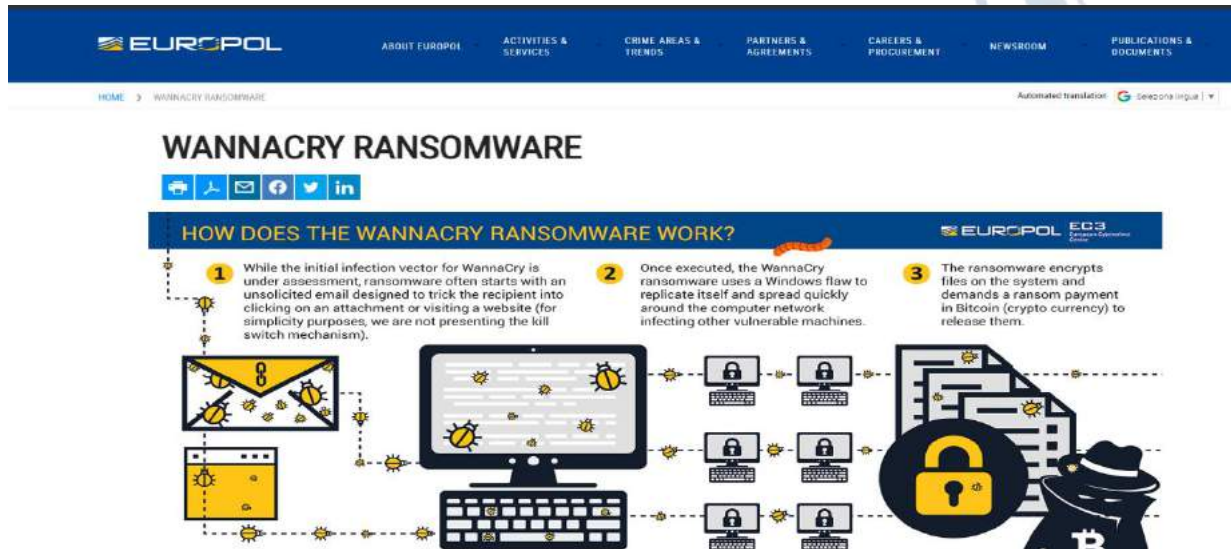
EUROPOL

ABOUT EUROPOL

ACTIVITIES & SERVICES

CRIME AREAS & TRENDS

PARTNERS & AGREEMENTS

CAREERS & PROCUREMENT

NEWSROOM

PUBLICATIONS & DOCUMENTS

HOME > WANNACRY RANSOMWARE

Automated translation Seleziona lingua

WANNACRY RANSOMWARE

HOW DOES THE WANNACRY RANSOMWARE WORK?

EUROPOL EC3 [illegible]

1 While the initial infection vector for WannaCry is under assessment, ransomware often starts with an unsolicited email designed to trick the recipient into clicking on an attachment or visiting a website (for simplicity purposes, we are not presenting the kill switch mechanism).

2 Once executed, the WannaCry ransomware uses a Windows flaw to replicate itself and spread quickly around the computer network infecting other vulnerable machines.

3 The ransomware encrypts files on the system and demands a ransom payment in Bitcoin (crypto currency) to release them.